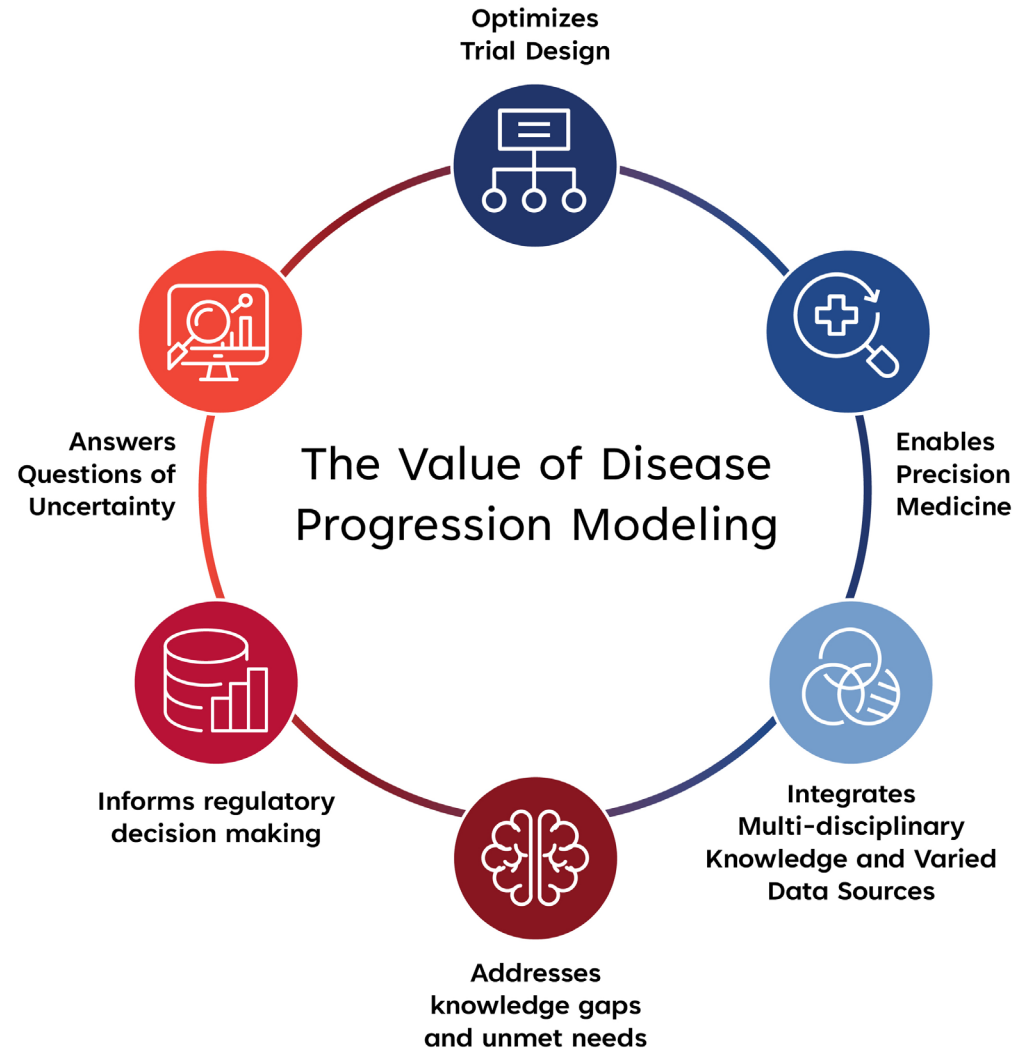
Optimizes Trial Design

Enables Precision Medicine

Integrates Multi-disciplinary Knowledge and Varied Data Sources

Addresses knowledge gaps and unmet needs

Informs regulatory decision making

Answers Questions of Uncertainty

The Value of Disease Progression Modeling